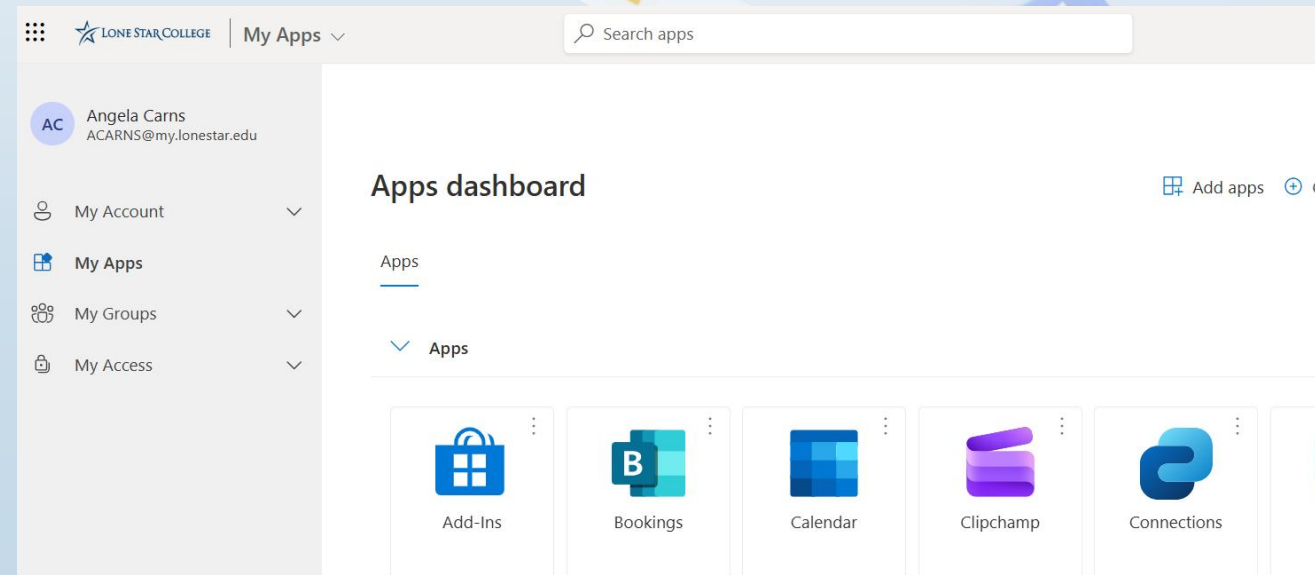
LONE STAR COLLEGE | My Apps

Search apps

AC Angela Carns
ACARNS@my.lonestar.edu

My Account

My Apps

My Groups

My Access

Apps dashboard

Add apps

Apps

Apps

Add-Ins

Bookings

Calendar

Clipchamp

Connections